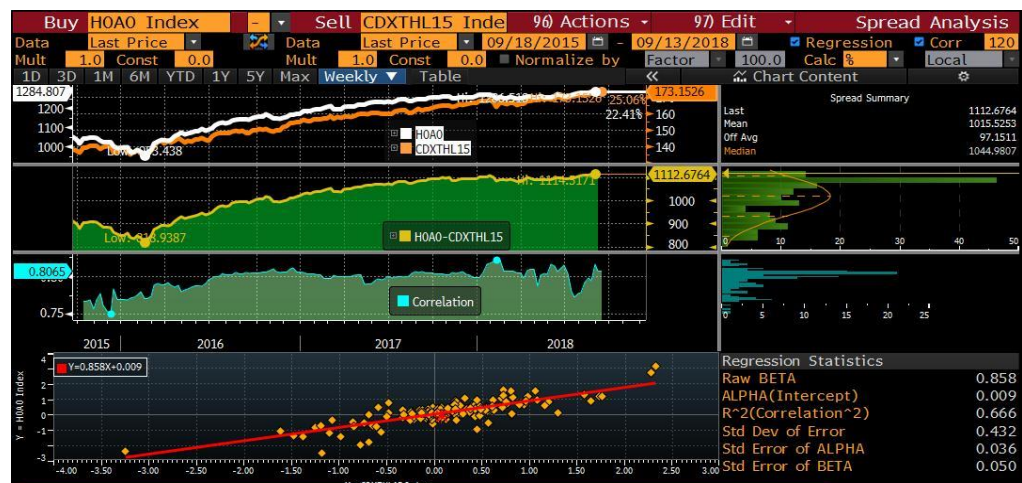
Buy H0A0 Index - Sell CDXTHL15 Inde 96) Actions 97) Edit Spread Analysis
Data Last Price Data Last Price 09/18/2015 - 09/13/2018 Regression Corr 120
Mult 1.0 Const 0.0 Mult 1.0 Const 0.0 Normalize by Factor 100.0 Calc % Local
1D 3D 1M 6M YTD 1Y 5Y Max Weekly Table Chart Content

1284.807
1200
1100
1000
Low: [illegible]3.438
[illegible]25.06%
22.41%
173.1526
160
150
140
H0A0
CDXTHL15

Spread Summary
Last 1112.6764
Mean 1015.5253
Off Avg 97.1511
Median 1044.9807

1112.6764
1000
900
800
Low: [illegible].9387
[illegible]: 1114.5171
H0A0-CDXTHL15
0 10 20 30 40 50

0.8065
0.75
Correlation
0 5 10 15 20 25

2015 2016 2017 2018

Y=0.858X+0.009
Y = H0A0 Index
4
2
1
0
-1
-2
-3
-4.00 -3.50 -3.00 -2.50 -2.00 -1.50 -1.00 -0.50 0.00 0.50 1.00 1.50 2.00 2.50 3.00

| Regression Statistics | |
|---|---|
| Raw BETA | 0.858 |
| ALPHA(Intercept) | 0.009 |
| R^2(Correlation^2) | 0.666 |
| Std Dev of Error | 0.432 |
| Std Error of ALPHA | 0.036 |
| Std Error of BETA | 0.050 |